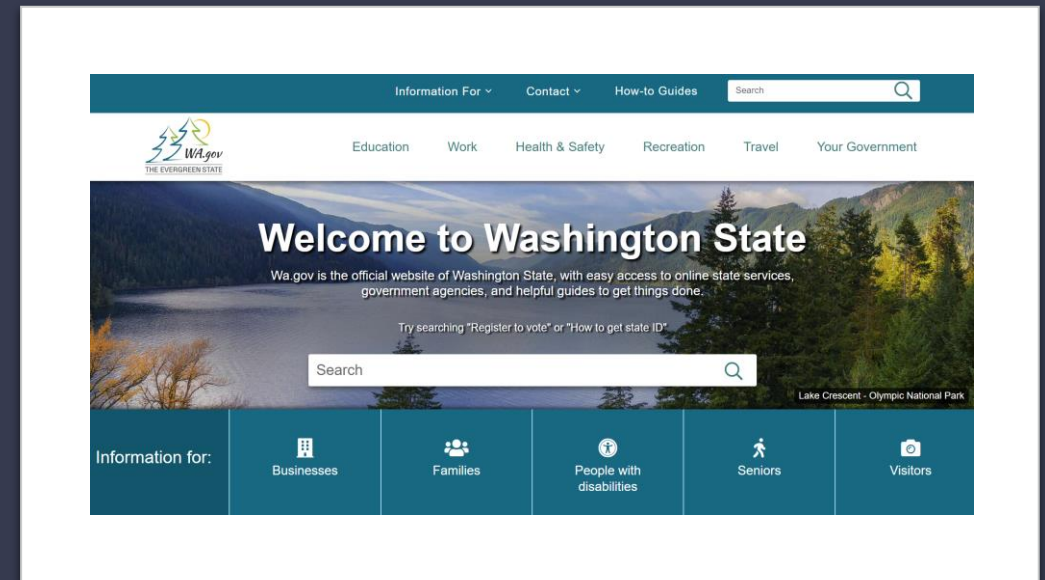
Information For ˅ Contact ˅ How-to Guides Search

WA.gov
THE EVERGREEN STATE

Education Work Health & Safety Recreation Travel Your Government

Welcome to Washington State

Wa.gov is the official website of Washington State, with easy access to online state services, government agencies, and helpful guides to get things done.

Try searching "Register to vote" or "How to get state ID"

Search

Lake Crescent - Olympic National Park

Information for:

Businesses

Families

People with disabilities

Seniors

Visitors